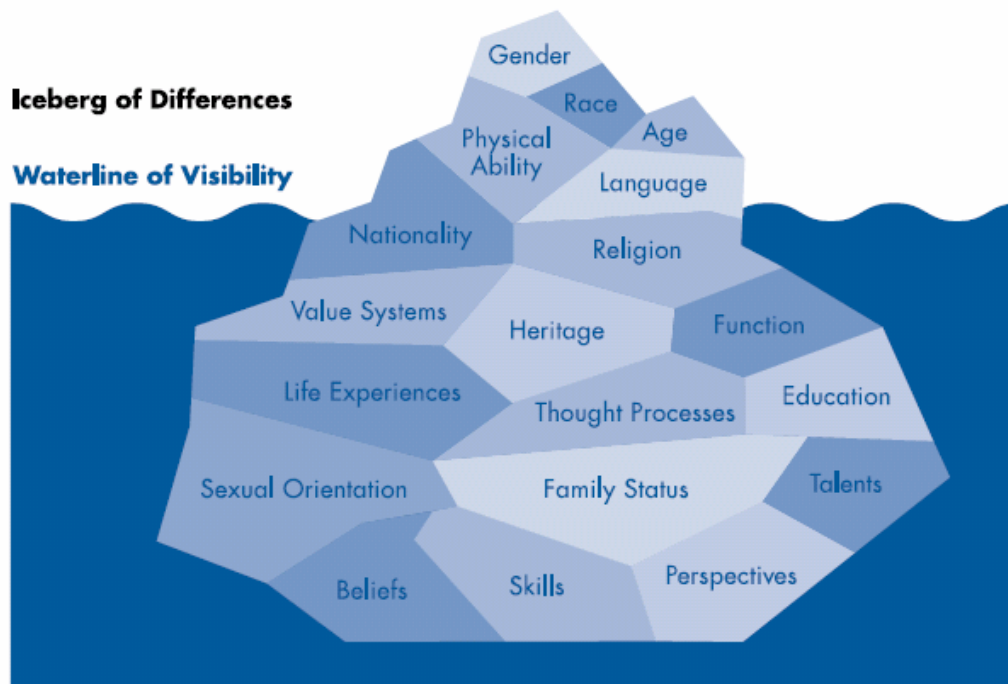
Iceberg of Differences

Waterline of Visibility

Gender

Race

Physical Ability

Age

Language

Nationality

Religion

Value Systems

Heritage

Function

Life Experiences

Thought Processes

Education

Sexual Orientation

Family Status

Talents

Beliefs

Skills

Perspectives